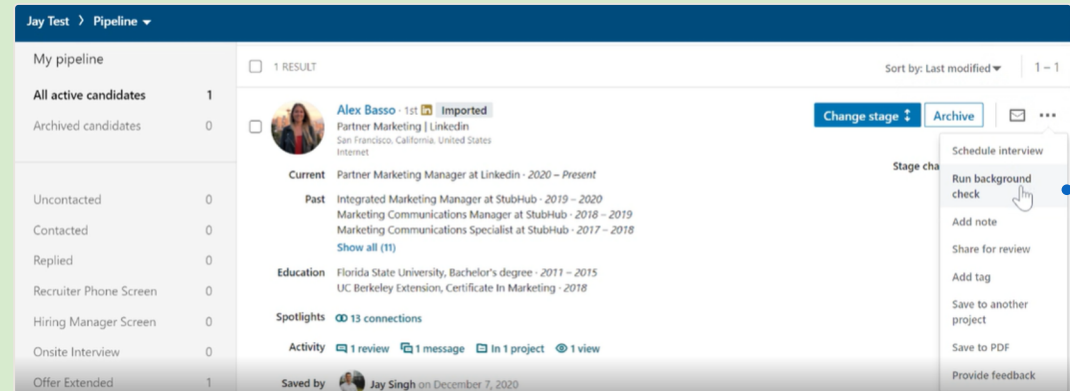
Jay Test > Pipeline

My pipeline

All active candidates 1
Archived candidates 0

Uncontacted 0
Contacted 0
Replied 0
Recruiter Phone Screen 0
Hiring Manager Screen 0
Onsite Interview 0
Offer Extended 1

1 RESULT

Sort by: Last modified

1 – 1

Alex Basso · 1st in Imported
Partner Marketing | Linkedin
San Francisco, California, United States
Internet

Change stage

Archive

Stage cha

Schedule interview
Run background check
Add note
Share for review
Add tag
Save to another project
Save to PDF
Provide feedback

Current Partner Marketing Manager at Linkedin · 2020 – Present

Past Integrated Marketing Manager at StubHub · 2019 – 2020
Marketing Communications Manager at StubHub · 2018 – 2019
Marketing Communications Specialist at StubHub · 2017 – 2018
Show all (11)

Education Florida State University, Bachelor's degree · 2011 – 2015
UC Berkeley Extension, Certificate In Marketing · 2018

Spotlights 13 connections

Activity 1 review 1 message In 1 project 1 view

Saved by Jay Singh on December 7, 2020